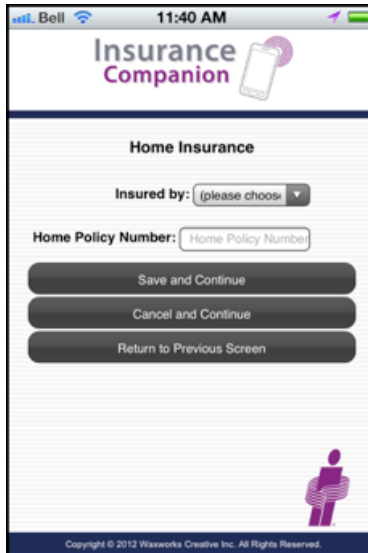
Bell 11:40 AM

Insurance
Companion

Home Insurance

Insured by: (please choose

Home Policy Number: Home Policy Number

Save and Continue

Cancel and Continue

Return to Previous Screen

Copyright © 2012 Waxworks Creative Inc. All Rights Reserved.